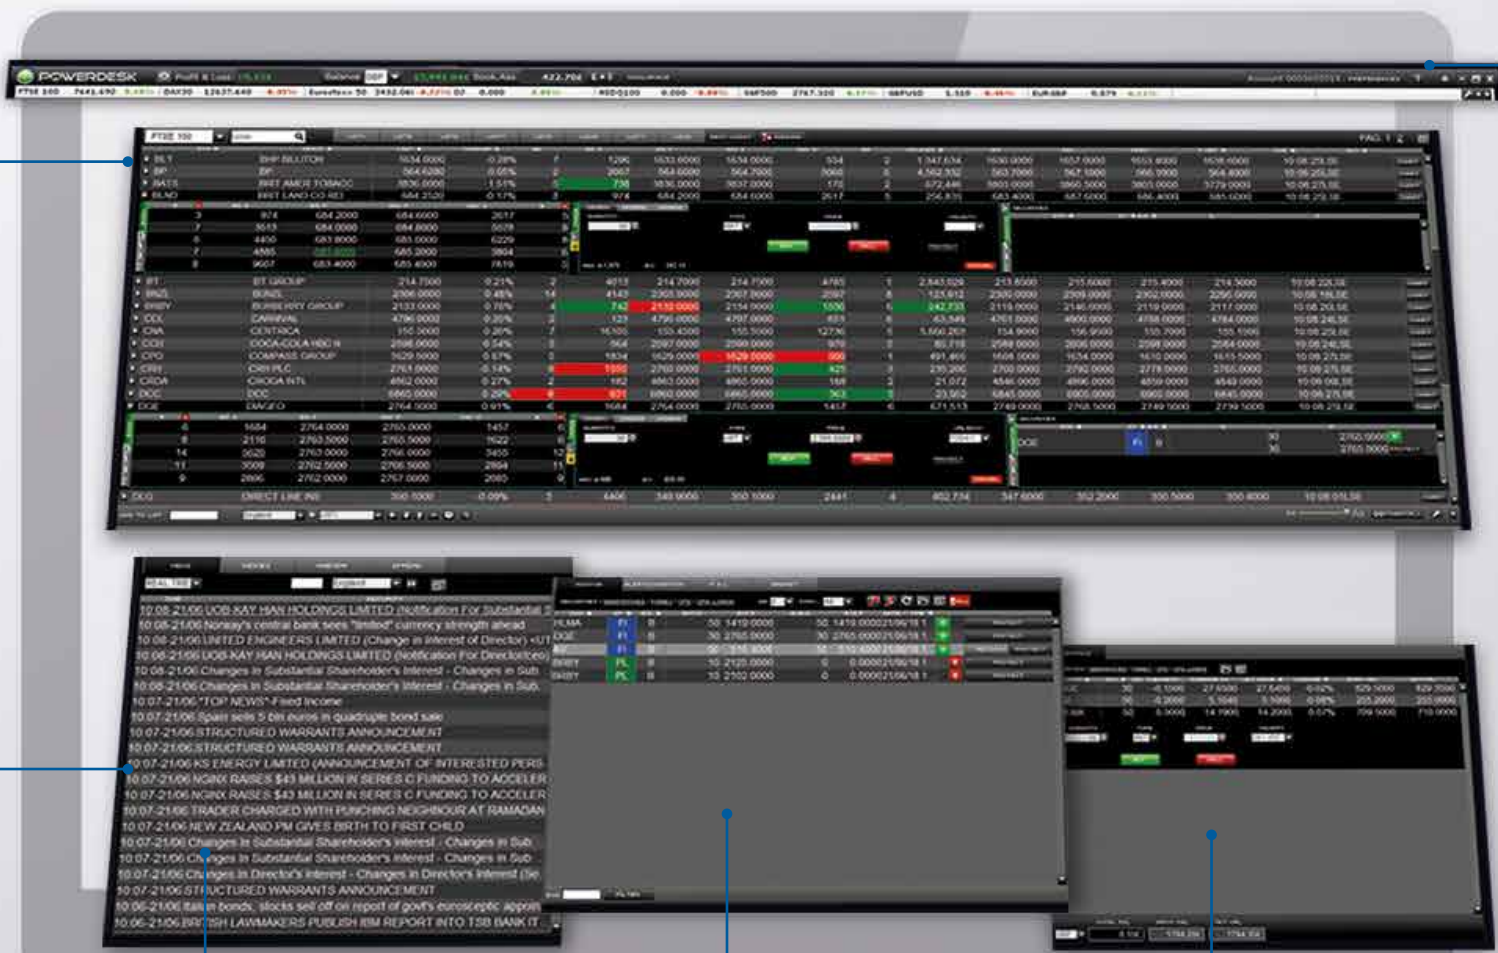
POWERDESK Profit & Loss Balance GBP Book Ass

FTSE 100 7441.690 DAX30 12637.440 Eurostoxx 50 3432.060 NSDQ100 S&P500 2767.320 GBPUSD 1.319 EURGBP

FTSE 100

BLT BHP BILLITON
BP BP
BATS BRIT AMER TOBACCO
BLND BRIT LAND CO REI

BT BT GROUP
BNZL BUNZL
BRBY BURBERRY GROUP
CCL CARNIVAL
CNA CENTRICA
CCH COCA-COLA HBC N
CPG COMPASS GROUP
CRH CRH PLC
CRDA CROCA INTL
DCC DCC
DGE DIAGEO

DLG DIRECT LINE INS

DGE

10:08-21/06 UOB-KAY HIAN HOLDINGS LIMITED (Notification For Substantial
10:08-21/06 Norway's central bank sees "limited" currency strength ahead
10:08-21/06 UNITED ENGINEERS LIMITED (Change in Interest of Director)
10:08-21/06 UOB-KAY HIAN HOLDINGS LIMITED (Notification For Director
10:08-21/06 Changes in Substantial Shareholder's Interest - Changes in Sub
10:08-21/06 Changes in Substantial Shareholder's Interest - Changes in Sub
10:07-21/06 "TOP NEWS"-Fixed Income
10:07-21/06 Spain sells 5 bln euros in quadruple bond sale
10:07-21/06 STRUCTURED WARRANTS ANNOUNCEMENT
10:07-21/06 STRUCTURED WARRANTS ANNOUNCEMENT
10:07-21/06 KS ENERGY LIMITED (ANNOUNCEMENT OF INTERESTED PERS
10:07-21/06 NGINX RAISES $43 MILLION IN SERIES C FUNDING TO ACCELER
10:07-21/06 NGINX RAISES $43 MILLION IN SERIES C FUNDING TO ACCELER
10:07-21/06 TRADER CHARGED WITH PUNCHING NEIGHBOUR AT RAMADAN
10:07-21/06 NEW ZEALAND PM GIVES BIRTH TO FIRST CHILD
10:07-21/06 Changes in Substantial Shareholder's Interest - Changes in Sub
10:07-21/06 Changes in Substantial Shareholder's Interest - Changes in Sub
10:07-21/06 Changes in Director's Interest - Changes in Director's Interest (Se
10:07-21/06 STRUCTURED WARRANTS ANNOUNCEMENT
10:06-21/06 Italian bonds, stocks sell off on report of govt's eurosceptic appoin
10:06-21/06 BRITISH LAWMAKERS PUBLISH IBM REPORT INTO TSB BANK IT

FLMA FI
DGE FI
FI
BRBY PL
BRBY PL